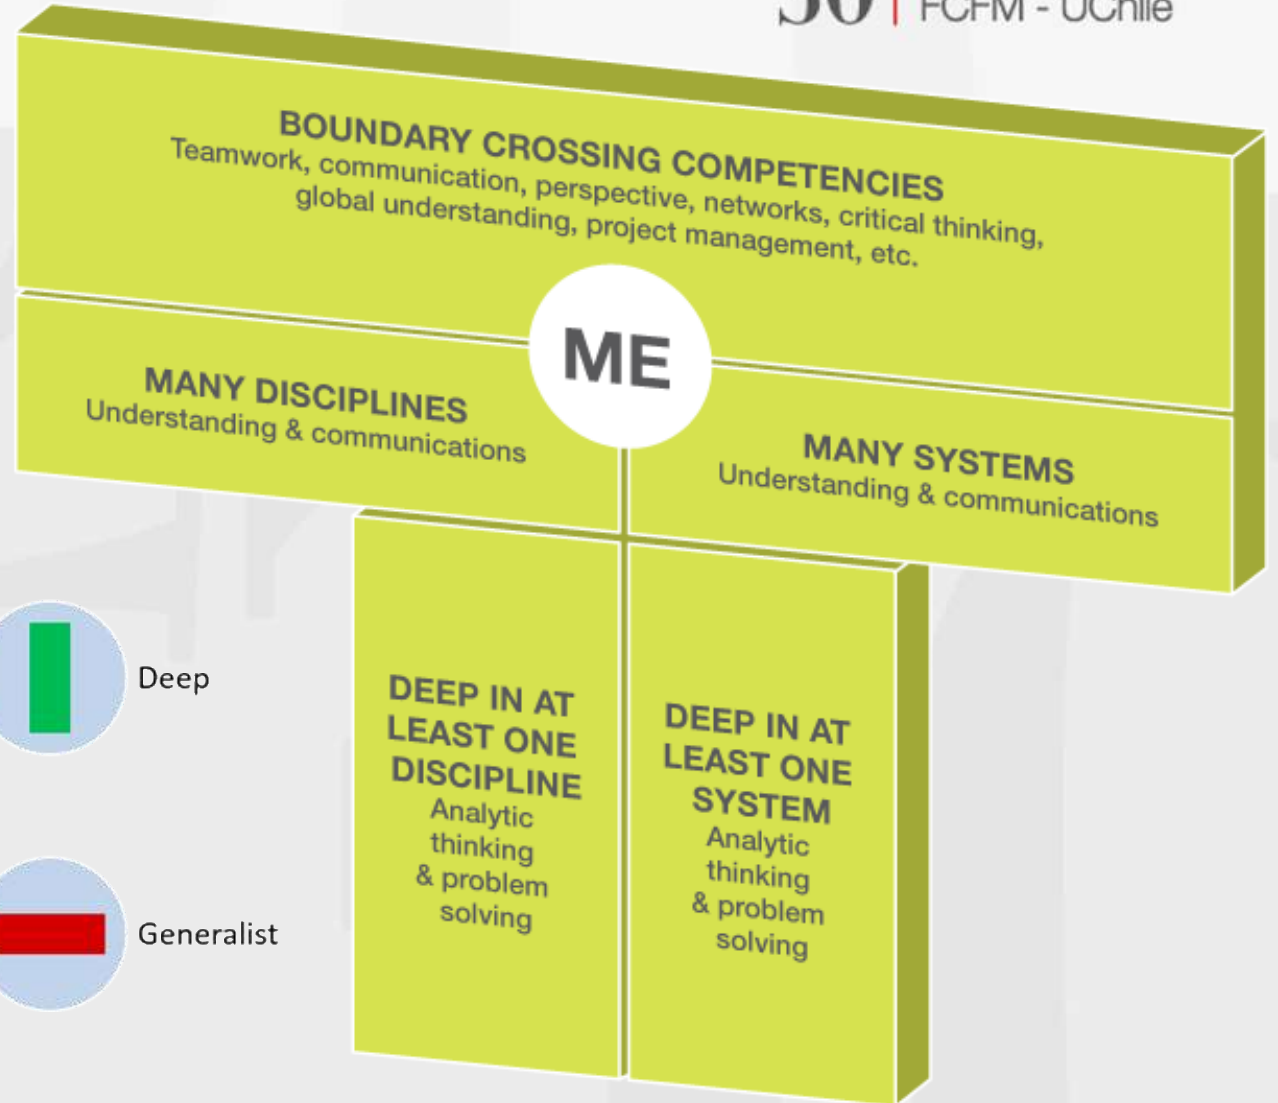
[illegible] | FCFM - UChile

BOUNDARY CROSSING COMPETENCIES
Teamwork, communication, perspective, networks, critical thinking, global understanding, project management, etc.

ME

MANY DISCIPLINES
Understanding & communications

MANY SYSTEMS
Understanding & communications

Deep

Generalist

DEEP IN AT LEAST ONE DISCIPLINE
Analytic thinking & problem solving

DEEP IN AT LEAST ONE SYSTEM
Analytic thinking & problem solving